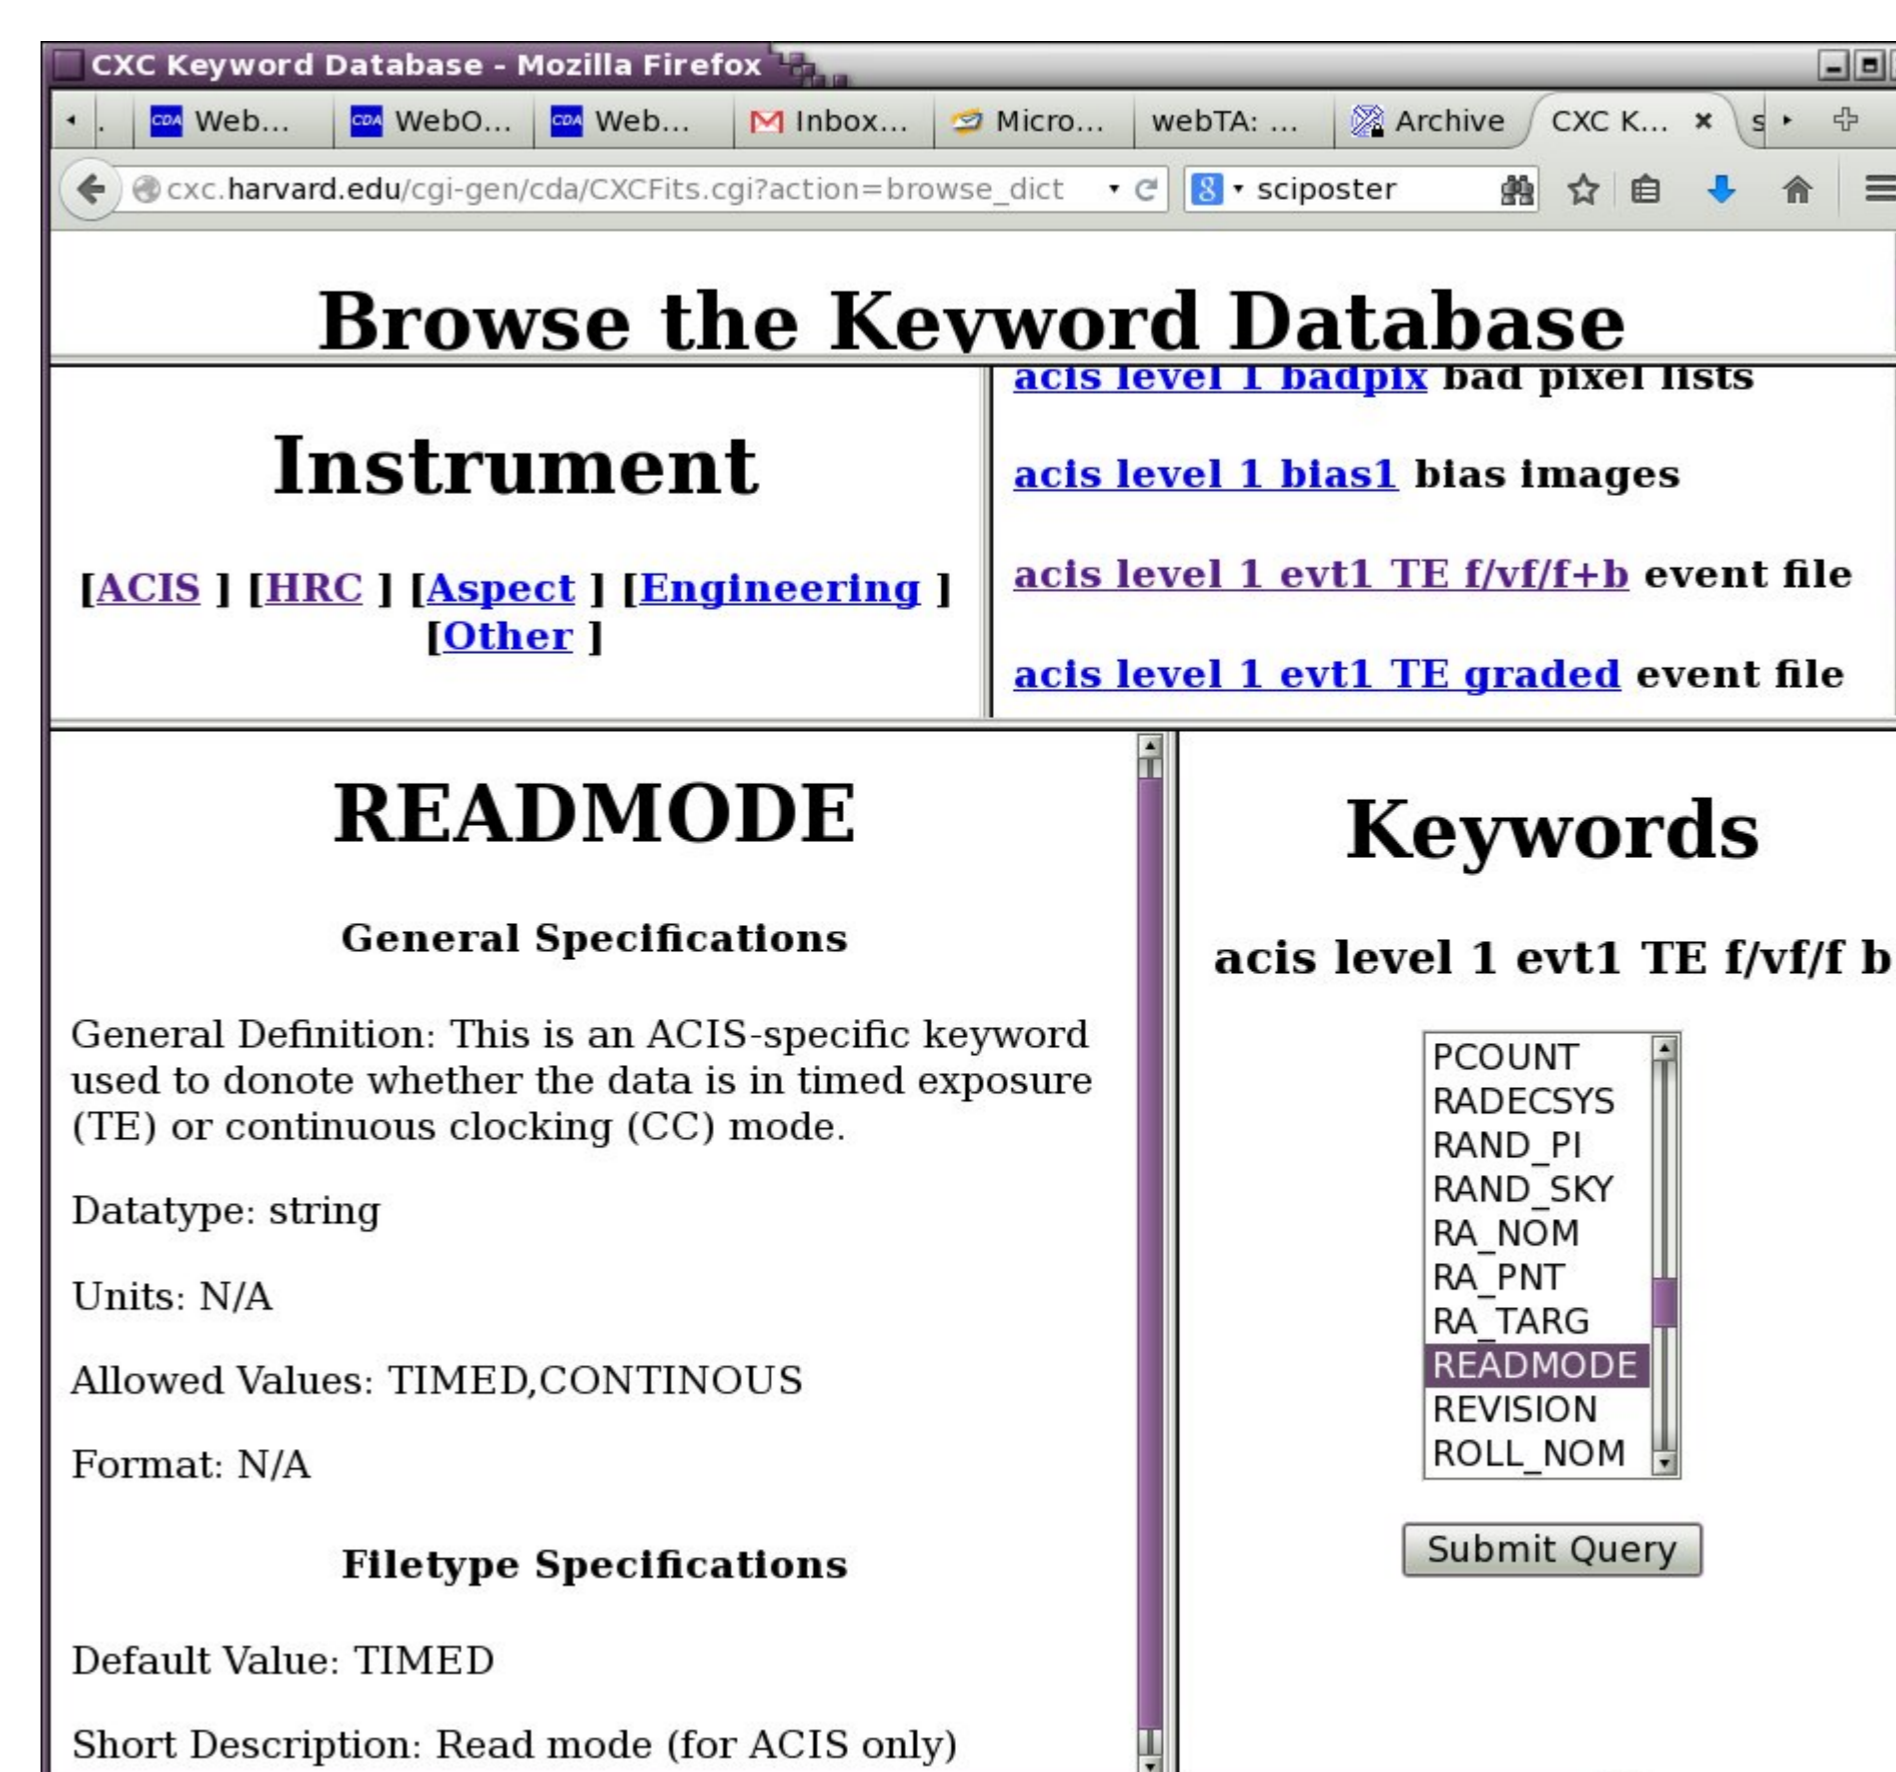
CXC Keyword Database - Mozilla Firefox

Web... WebO... Web... Inbox... Micro... webTA: ... Archive CXC K... ×

cxc.harvard.edu/cgi-gen/cda/CXCFits.cgi?action=browse_dict

sciposter

Browse the Keyword Database

Instrument

[ACIS ] [HRC ] [Aspect ] [Engineering ] [Other ]

acis level 1 badpix bad pixel lists

acis level 1 bias1 bias images

acis level 1 evt1 TE f/vf/f+b event file

acis level 1 evt1 TE graded event file

READMODE

General Specifications

General Definition: This is an ACIS-specific keyword used to donote whether the data is in timed exposure (TE) or continuous clocking (CC) mode.

Datatype: string

Units: N/A

Allowed Values: TIMED,CONTINOUS

Format: N/A

Filetype Specifications

Default Value: TIMED

Short Description: Read mode (for ACIS only)

Keywords

acis level 1 evt1 TE f/vf/f b

PCOUNT
RADECSYS
RAND_PI
RAND_SKY
RA_NOM
RA_PNT
RA_TARG
READMODE
REVISION
ROLL_NOM

Submit Query